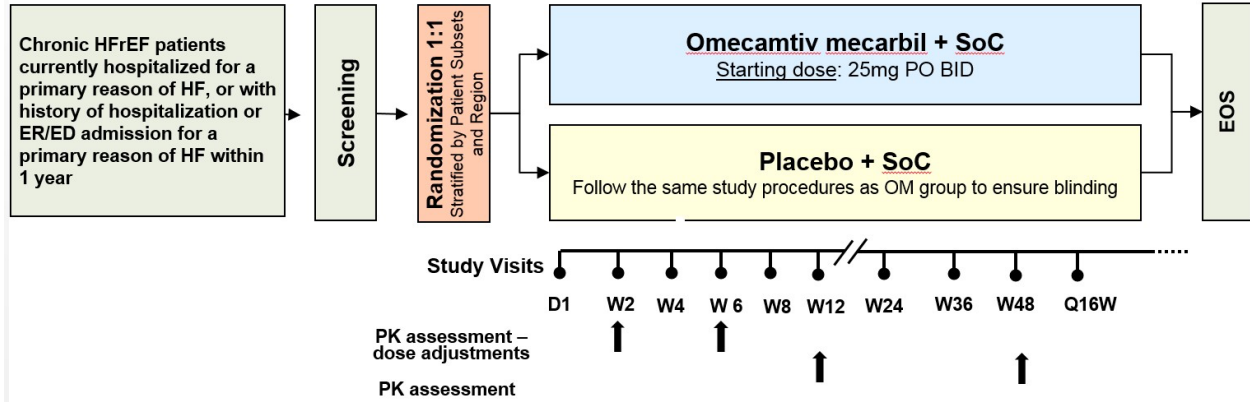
Chronic HFrEF patients currently hospitalized for a primary reason of HF, or with history of hospitalization or ER/ED admission for a primary reason of HF within 1 year

Screening

Randomization 1:1
Stratified by Patient Subsets and Region

Omecamtiv mecarbil + SoC
Starting dose: 25mg PO BID

Placebo + SoC
Follow the same study procedures as OM group to ensure blinding

EOS

Study Visits

D1 W2 W4 W 6 W8 W12 W24 W36 W48 Q16W

PK assessment – dose adjustments

PK assessment